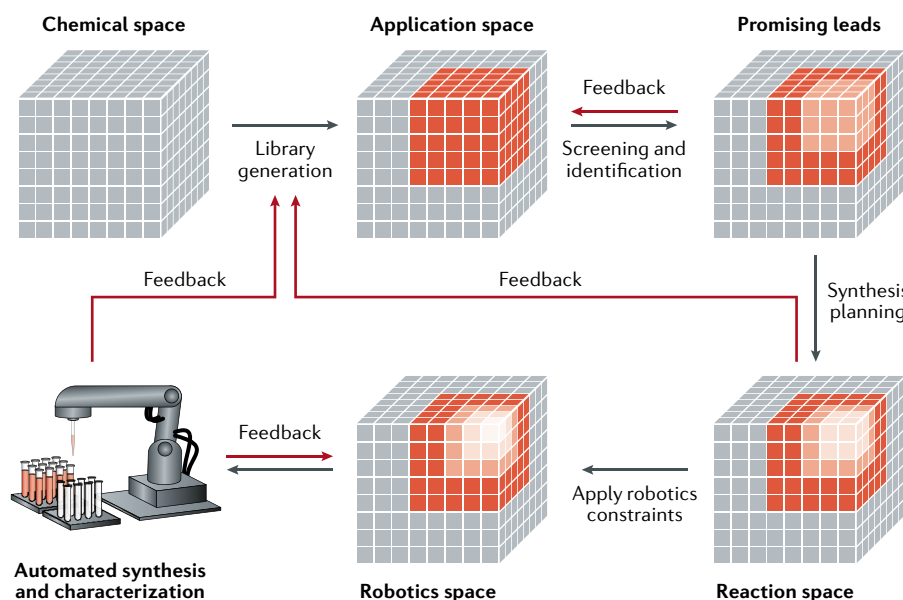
Chemical space

Application space

Promising leads

Library generation

Feedback

Screening and identification

Feedback

Feedback

Synthesis planning

Feedback

Apply robotics constraints

Automated synthesis and characterization

Robotics space

Reaction space